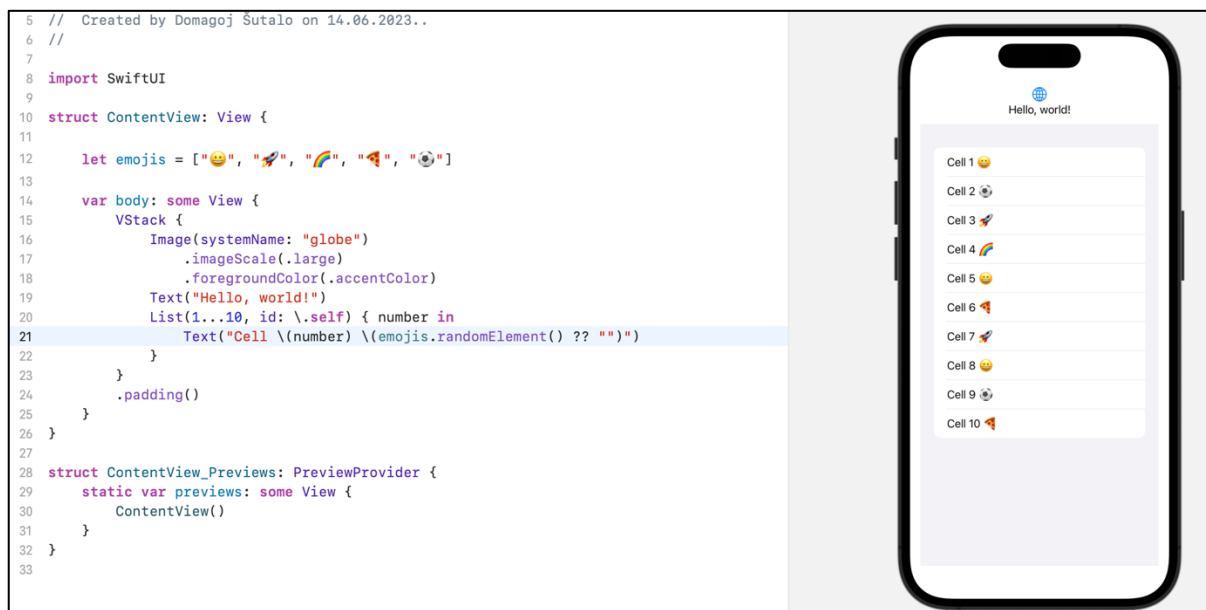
5 //  Created by Domagoj Šutalo on 14.06.2023..
6 //
7
8 import SwiftUI
9
10 struct ContentView: View {
11
12     let emojis = ["😀", "🚀", "🌈", "🍕", "⚽️"]
13
14     var body: some View {
15         VStack {
16             Image(systemName: "globe")
17                 .imageScale(.large)
18                 .foregroundColor(.accentColor)
19             Text("Hello, world!")
20             List(1...10, id: \.self) { number in
21                 Text("Cell \(number) \(emojis.randomElement() ?? "")")
22             }
23         }
24         .padding()
25     }
26 }
27
28 struct ContentView_Previews: PreviewProvider {
29     static var previews: some View {
30         ContentView()
31     }
32 }
33

Hello, world!

Cell 1 😀
Cell 2 ⚽️
Cell 3 🚀
Cell 4 🌈
Cell 5 😀
Cell 6 🍕
Cell 7 🚀
Cell 8 😀
Cell 9 ⚽️
Cell 10 🍕